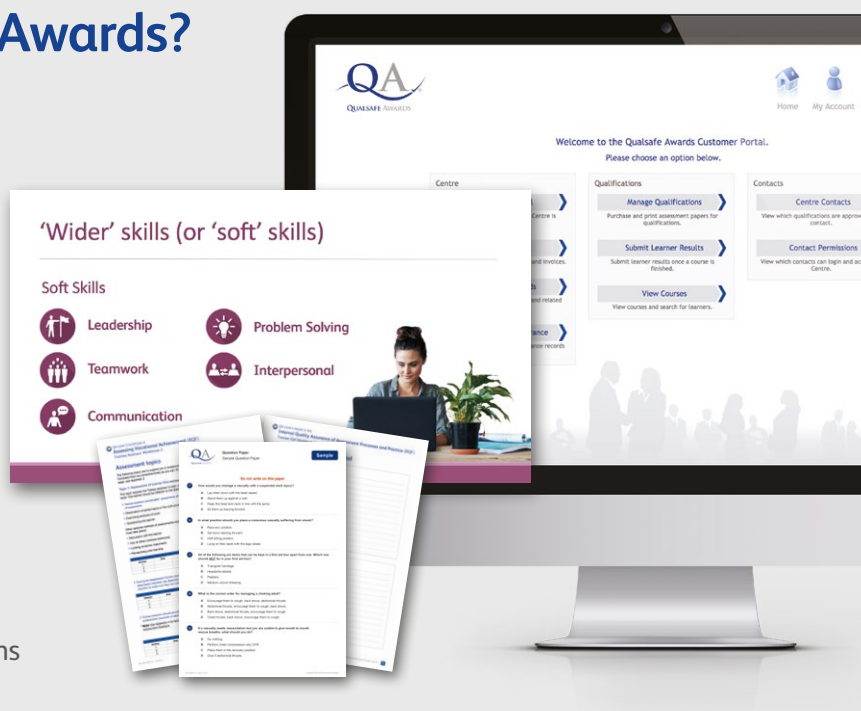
Awards?

QA
QUALSAFE AWARDS

Home My Account

Welcome to the Qualsafe Awards Customer Portal.
Please choose an option below.

Centre

Centre is

and invoices.

s
and related

ance
ance records

Qualifications

Manage Qualifications
Purchase and print assessment papers for qualifications.

Submit Learner Results
Submit learner results once a course is finished.

View Courses
View courses and search for learners.

Contacts

Centre Contacts
View which qualifications are approv contact.

Contact Permissions
View which contacts can login and ac Centre.

'Wider' skills (or 'soft' skills)

Soft Skills

Leadership

Problem Solving

Teamwork

Interpersonal

Communication

Assessment topics

QA

Question Paper
Sample

Do not write on this paper

ns